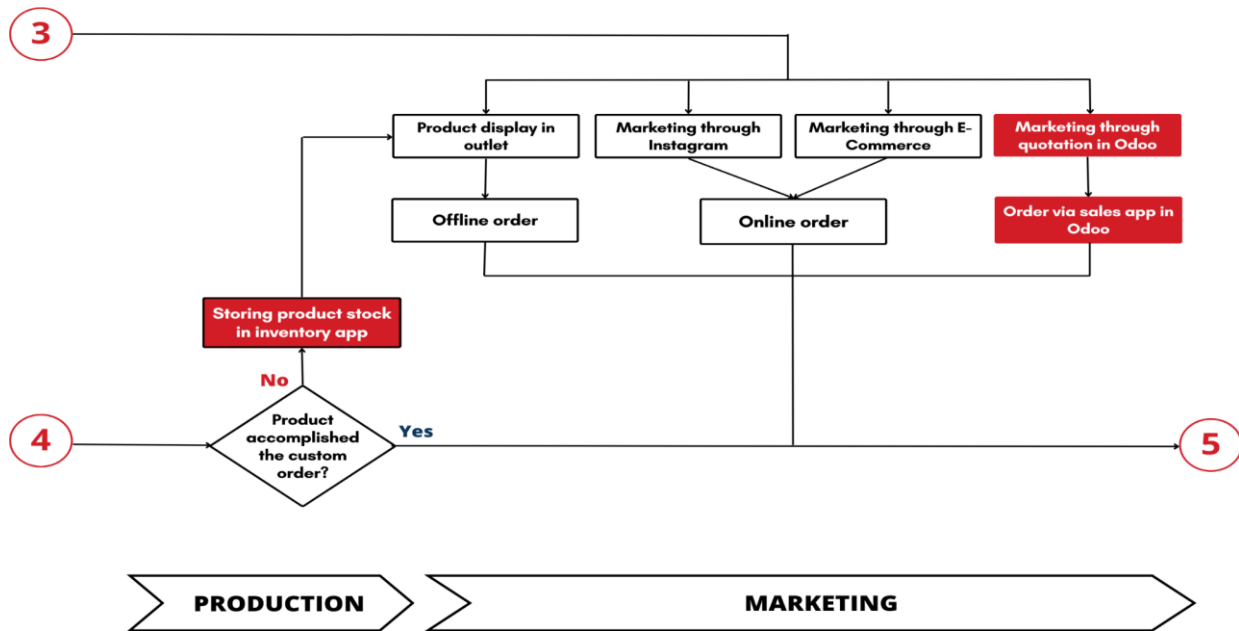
3

Product display in outlet

Marketing through Instagram

Marketing through E-Commerce

Marketing through quotation in Odoo

Offline order

Online order

Order via sales app in Odoo

Storing product stock in inventory app

No

4

Product accomplished the custom order?

Yes

5

PRODUCTION

MARKETING